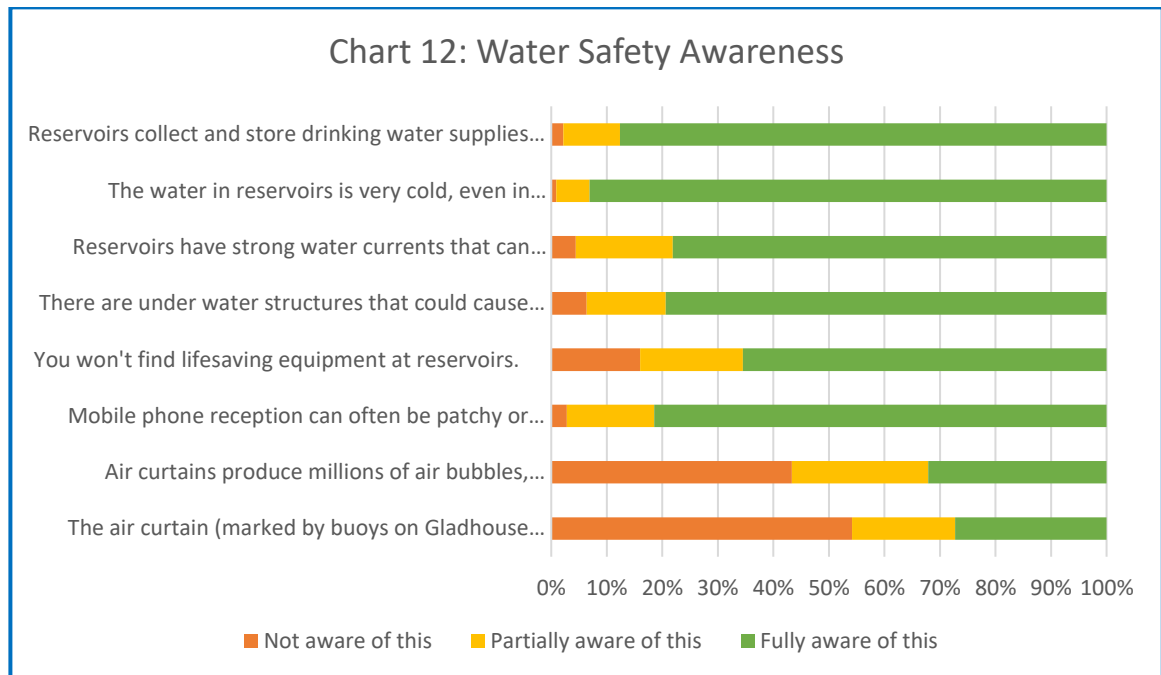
Chart 12: Water Safety Awareness

Reservoirs collect and store drinking water supplies…

The water in reservoirs is very cold, even in…

Reservoirs have strong water currents that can…

There are under water structures that could cause…

You won't find lifesaving equipment at reservoirs.

Mobile phone reception can often be patchy or…

Air curtains produce millions of air bubbles,…

The air curtain (marked by buoys on Gladhouse…

0% 10% 20% 30% 40% 50% 60% 70% 80% 90% 100%

Not aware of this   Partially aware of this   Fully aware of this